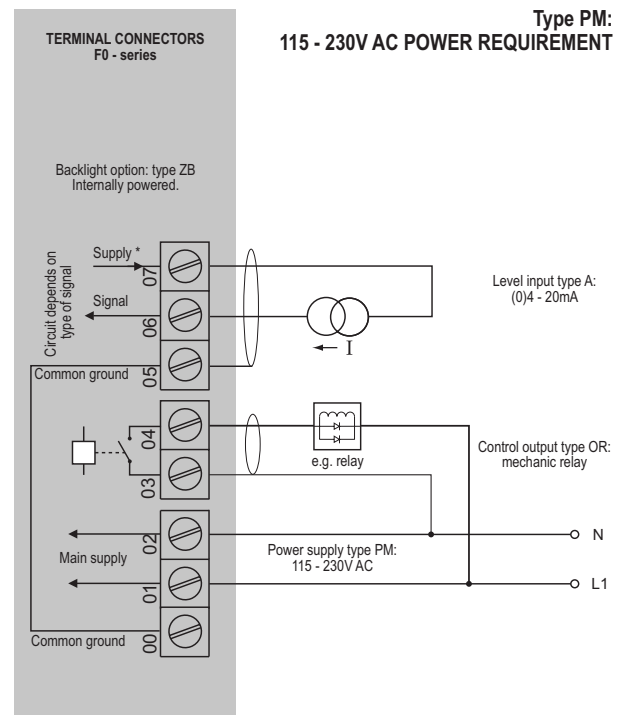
TERMINAL CONNECTORS
F0 - series

Type PM:
115 - 230V AC POWER REQUIREMENT

Backlight option: type ZB
Internally powered.

Circuit depends on type of signal

Supply *

07

Signal

06

Common ground

05

Level input type A:
(0)4 - 20mA

I

04

03

e.g. relay

Control output type OR:
mechanic relay

02

Main supply

01

Power supply type PM:
115 - 230V AC

N

L1

Common ground

00